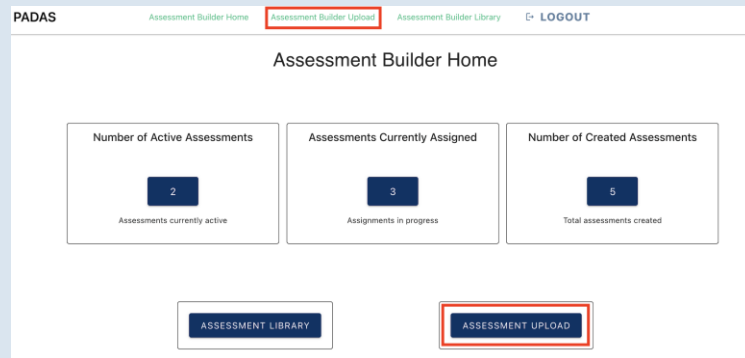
PADAS

Assessment Builder Home
Assessment Builder Upload
Assessment Builder Library
LOGOUT

Assessment Builder Home

Number of Active Assessments
2
Assessments currently active

Assessments Currently Assigned
3
Assignments in progress

Number of Created Assessments
5
Total assessments created

ASSESSMENT LIBRARY

ASSESSMENT UPLOAD